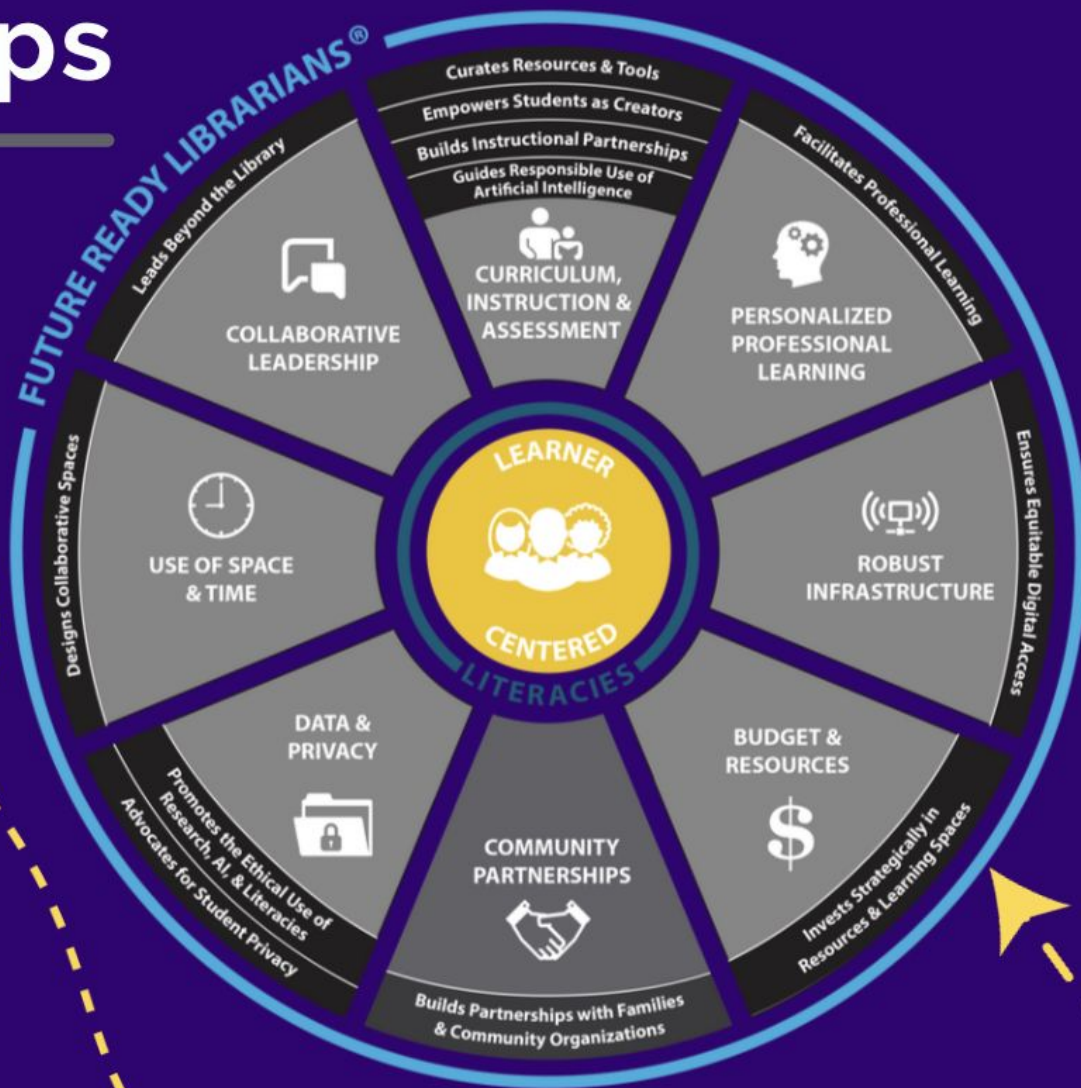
ps

FUTURE READY LIBRARIANS®

Curates Resources & Tools
Empowers Students as Creators
Builds Instructional Partnerships
Guides Responsible Use of Artificial Intelligence

CURRICULUM, INSTRUCTION & ASSESSMENT

Facilitates Professional Learning

PERSONALIZED PROFESSIONAL LEARNING

Ensures Equitable Digital Access

ROBUST INFRASTRUCTURE

BUDGET & RESOURCES

Invests Strategically in Resources & Learning Spaces

COMMUNITY PARTNERSHIPS

Builds Partnerships with Families & Community Organizations

DATA & PRIVACY

Promotes the Ethical Use of Research, AI, & Literacies
Advocates for Student Privacy

USE OF SPACE & TIME

Designs Collaborative Spaces

COLLABORATIVE LEADERSHIP

Leads Beyond the Library

LEARNER CENTERED

LITERACIES